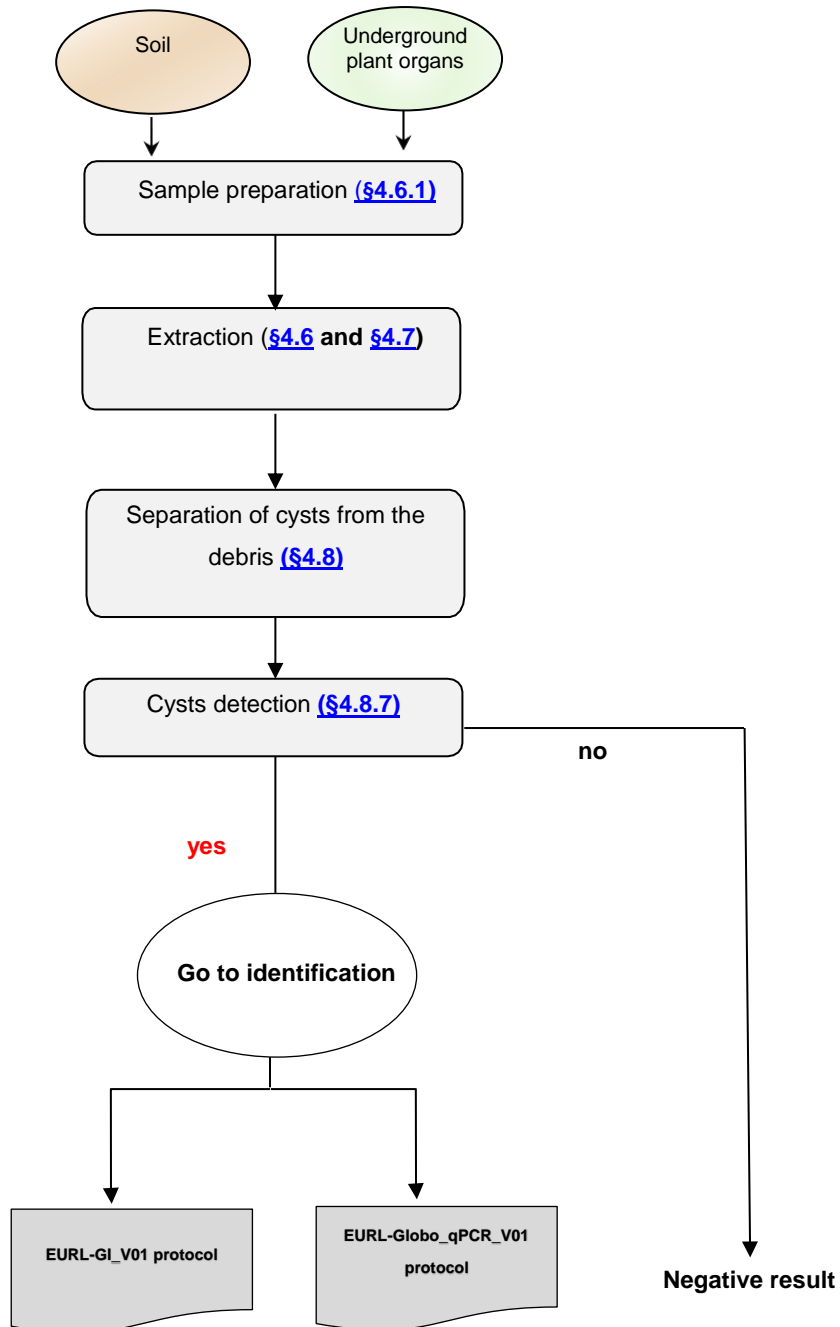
Soil

Underground plant organs

Sample preparation (§4.6.1)

Extraction (§4.6 and §4.7)

Separation of cysts from the debris (§4.8)

Cysts detection (§4.8.7)

no

yes

Go to identification

EURL-GI_V01 protocol

EURL-Globo_qPCR_V01 protocol

Negative result